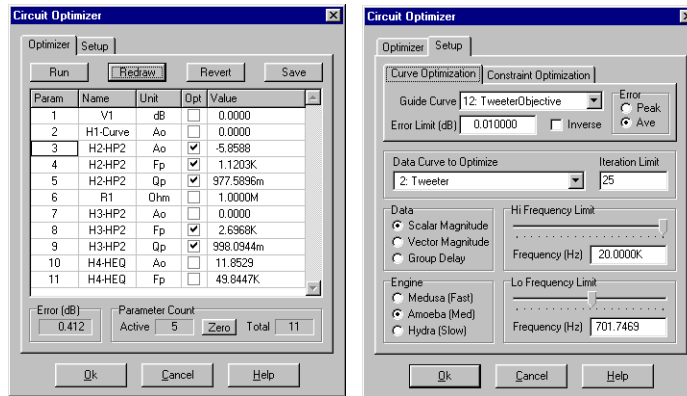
Circuit Optimizer

Optimizer | Setup

Run | Redraw | Revert | Save

| Param | Name | Unit | Opt | Value |
|---|---|---|---|---|
| 1 | V1 | dB | | 0.0000 |
| 2 | H1-Curve | Ao | | 0.0000 |
| 3 | H2-HP2 | Ao | ✔ | -5.8588 |
| 4 | H2-HP2 | Fp | ✔ | 1.1203K |
| 5 | H2-HP2 | Qp | ✔ | 977.5896m |
| 6 | R1 | Ohm | | 1.0000M |
| 7 | H3-HP2 | Ao | | 0.0000 |
| 8 | H3-HP2 | Fp | ✔ | 2.6968K |
| 9 | H3-HP2 | Qp | ✔ | 998.0944m |
| 10 | H4-HEQ | Ao | | 11.8529 |
| 11 | H4-HEQ | Fp | | 49.8447K |

Error (dB) 0.412

Parameter Count Active 5 Zero Total 11

Ok | Cancel | Help

Circuit Optimizer

Optimizer | Setup

Curve Optimization | Constraint Optimization

Guide Curve 12: TweeterObjective

Error Limit (dB) 0.010000 Inverse

Error Peak Ave

Data Curve to Optimize 2: Tweeter

Iteration Limit 25

Data Scalar Magnitude Vector Magnitude Group Delay

Hi Frequency Limit Frequency (Hz) 20.0000K

Engine Medusa (Fast) Amoeba (Med) Hydra (Slow)

Lo Frequency Limit Frequency (Hz) 701.7469

Ok | Cancel | Help